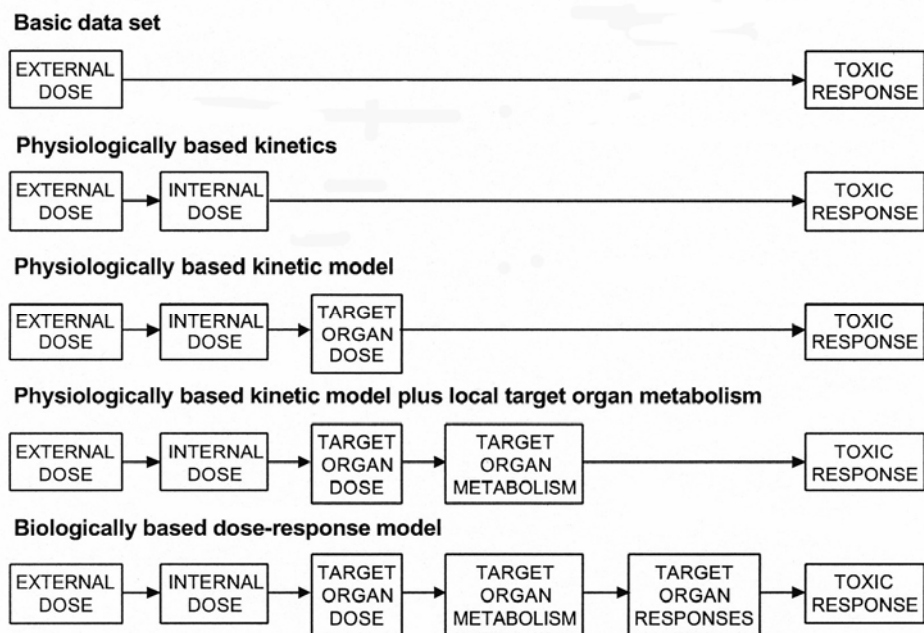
Basic data set

EXTERNAL DOSE

TOXIC RESPONSE

Physiologically based kinetics

EXTERNAL DOSE

INTERNAL DOSE

TOXIC RESPONSE

Physiologically based kinetic model

EXTERNAL DOSE

INTERNAL DOSE

TARGET ORGAN DOSE

TOXIC RESPONSE

Physiologically based kinetic model plus local target organ metabolism

EXTERNAL DOSE

INTERNAL DOSE

TARGET ORGAN DOSE

TARGET ORGAN METABOLISM

TOXIC RESPONSE

Biologically based dose-response model

EXTERNAL DOSE

INTERNAL DOSE

TARGET ORGAN DOSE

TARGET ORGAN METABOLISM

TARGET ORGAN RESPONSES

TOXIC RESPONSE